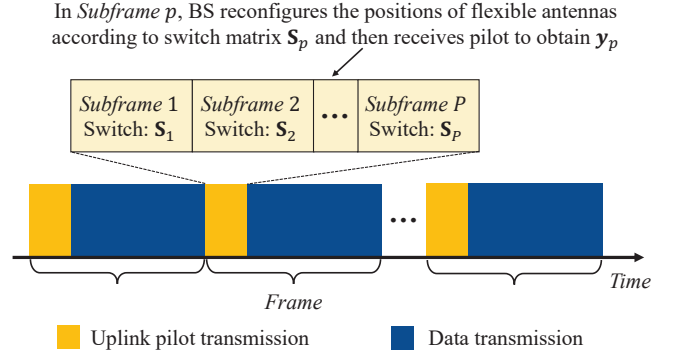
In *Subframe* $p$, BS reconfigures the positions of flexible antennas according to switch matrix $\mathbf{S}_p$ and then receives pilot to obtain $\boldsymbol{y}_p$

*Subframe* 1
Switch: $\mathbf{S}_1$

*Subframe* 2
Switch: $\mathbf{S}_2$

…

*Subframe* $P$
Switch: $\mathbf{S}_P$

…

*Time*

*Frame*

Uplink pilot transmission

Data transmission